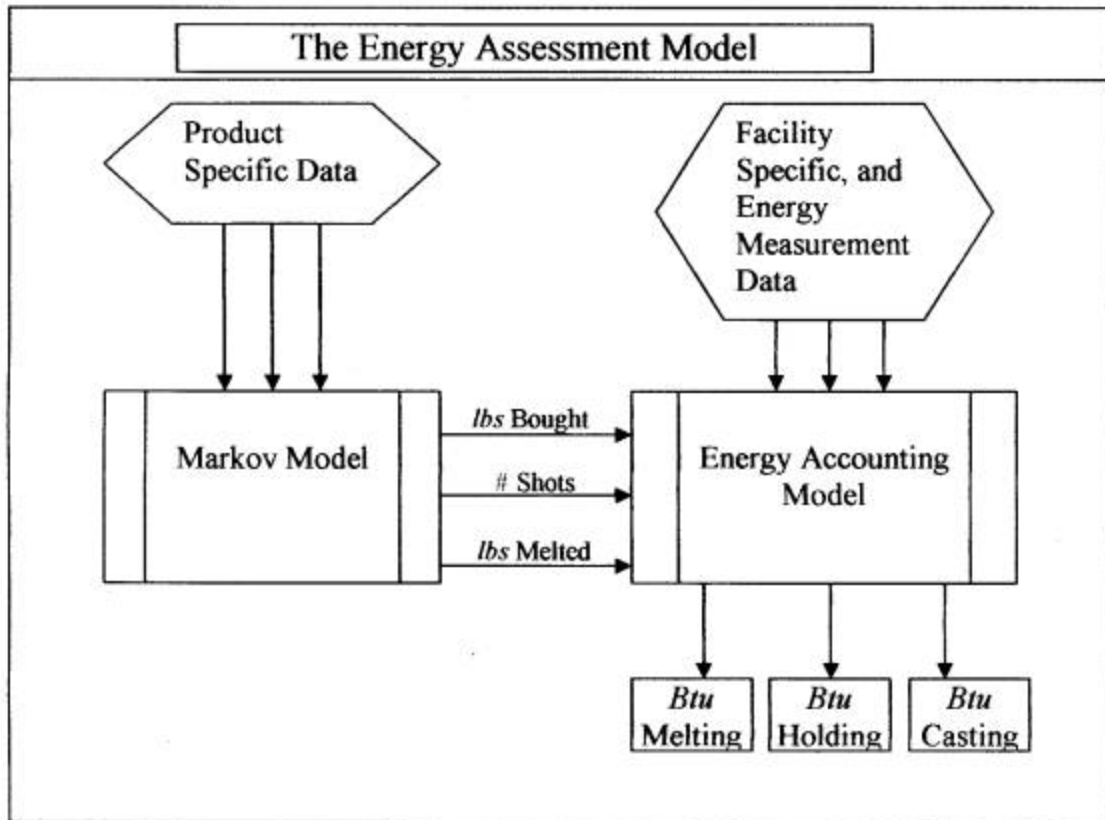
The Energy Assessment Model

Product Specific Data

Facility Specific, and Energy Measurement Data

Markov Model

lbs Bought

# Shots

lbs Melted

Energy Accounting Model

Btu Melting

Btu Holding

Btu Casting